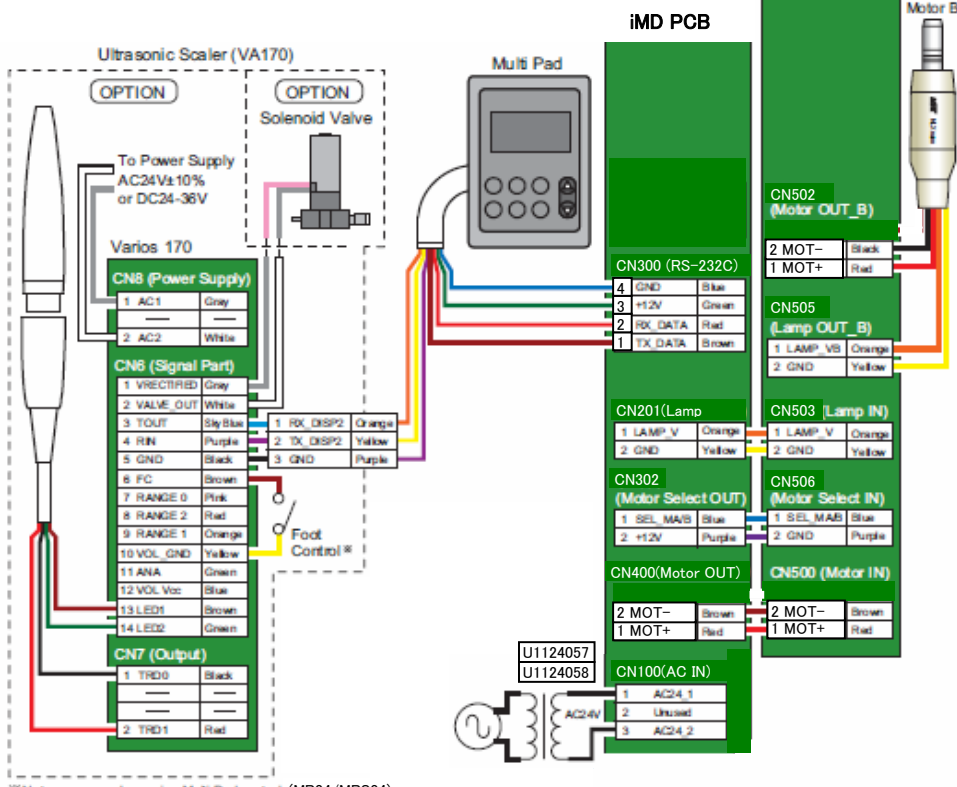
iMD PCB

Motor B

Ultrasonic Scaler (VA170)

OPTION

OPTION

Solenoid Valve

Multi Pad

To Power Supply AC24V±10% or DC24-36V

Varios 170

CN8 (Power Supply)

| 1 | AC1 | Gray |
|---|---|---|
| — | — | — |
| 2 | AC2 | White |

CN6 (Signal Part)

| 1 | VRECTIFIED | Gray |
|---|---|---|
| 2 | VALVE_OUT | White |
| 3 | TOUT | Sky Blue |
| 4 | RIN | Purple |
| 5 | GND | Black |
| 6 | FC | Brown |
| 7 | RANGE 0 | Pink |
| 8 | RANGE 2 | Red |
| 9 | RANGE 1 | Orange |
| 10 | VOL_GND | Yellow |
| 11 | ANA | Green |
| 12 | VOL Vcc | Blue |
| 13 | LED1 | Brown |
| 14 | LED2 | Green |

| 1 | RX_DISP2 | Orange |
|---|---|---|
| 2 | TX_DISP2 | Yellow |
| 3 | GND | Purple |

Foot Control※

CN7 (Output)

| 1 | TRD0 | Black |
|---|---|---|
| — | — | — |
| — | — | — |
| 2 | TRD1 | Red |

CN300 (RS-232C)

| 4 | GND | Blue |
|---|---|---|
| 3 | +12V | Green |
| 2 | RX_DATA | Red |
| 1 | TX_DATA | Brown |

CN201(Lamp

| 1 | LAMP_V | Orange |
|---|---|---|
| 2 | GND | Yellow |

CN302 (Motor Select OUT)

| 1 | SEL_MA/B | Blue |
|---|---|---|
| 2 | +12V | Purple |

CN400(Motor OUT)

| 2 | MOT− | Brown |
|---|---|---|
| 1 | MOT+ | Red |

U1124057
U1124058

CN100(AC IN)

AC24V

| 1 | AC24_1 |
|---|---|
| 2 | Unused |
| 3 | AC24_2 |

CN502 (Motor OUT_B)

| 2 | MOT− | Black |
|---|---|---|
| 1 | MOT+ | Red |

CN505 (Lamp OUT_B)

| 1 | LAMP_VB | Orange |
|---|---|---|
| 2 | GND | Yellow |

CN503 (Lamp IN)

| 1 | LAMP_V | Orange |
|---|---|---|
| 2 | GND | Yellow |

CN506 (Motor Select IN)

| 1 | SEL_MA/B | Blue |
|---|---|---|
| 2 | GND | Purple |

CN500 (Motor IN)

| 2 | MOT− | Brown |
|---|---|---|
| 1 | MOT+ | Red |

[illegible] (MP24/MPS24)